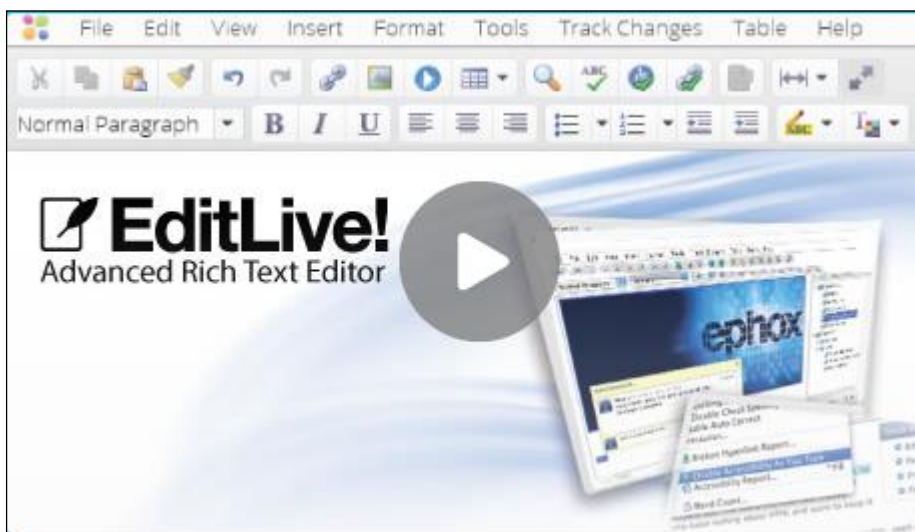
File Edit View Insert Format Tools Track Changes Table Help

Normal Paragraph B I U

EditLive!
Advanced Rich Text Editor

ephox

Disable Check Spelling
Disable Auto Correct
Broken Hyperlink Report...
Accessibility Report...
Word Count...